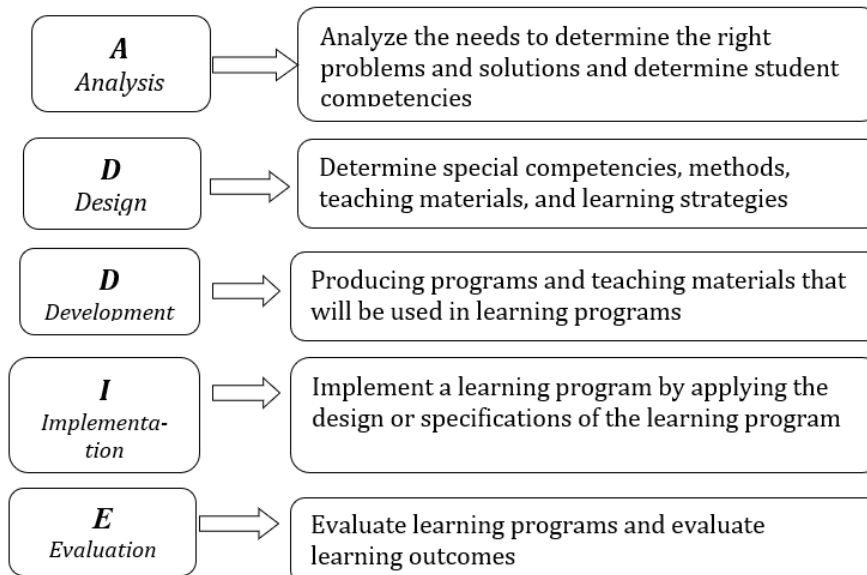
A
Analysis

Analyze the needs to determine the right problems and solutions and determine student competencies

D
Design

Determine special competencies, methods, teaching materials, and learning strategies

D
Development

Producing programs and teaching materials that will be used in learning programs

I
Implementation

Implement a learning program by applying the design or specifications of the learning program

E
Evaluation

Evaluate learning programs and evaluate learning outcomes